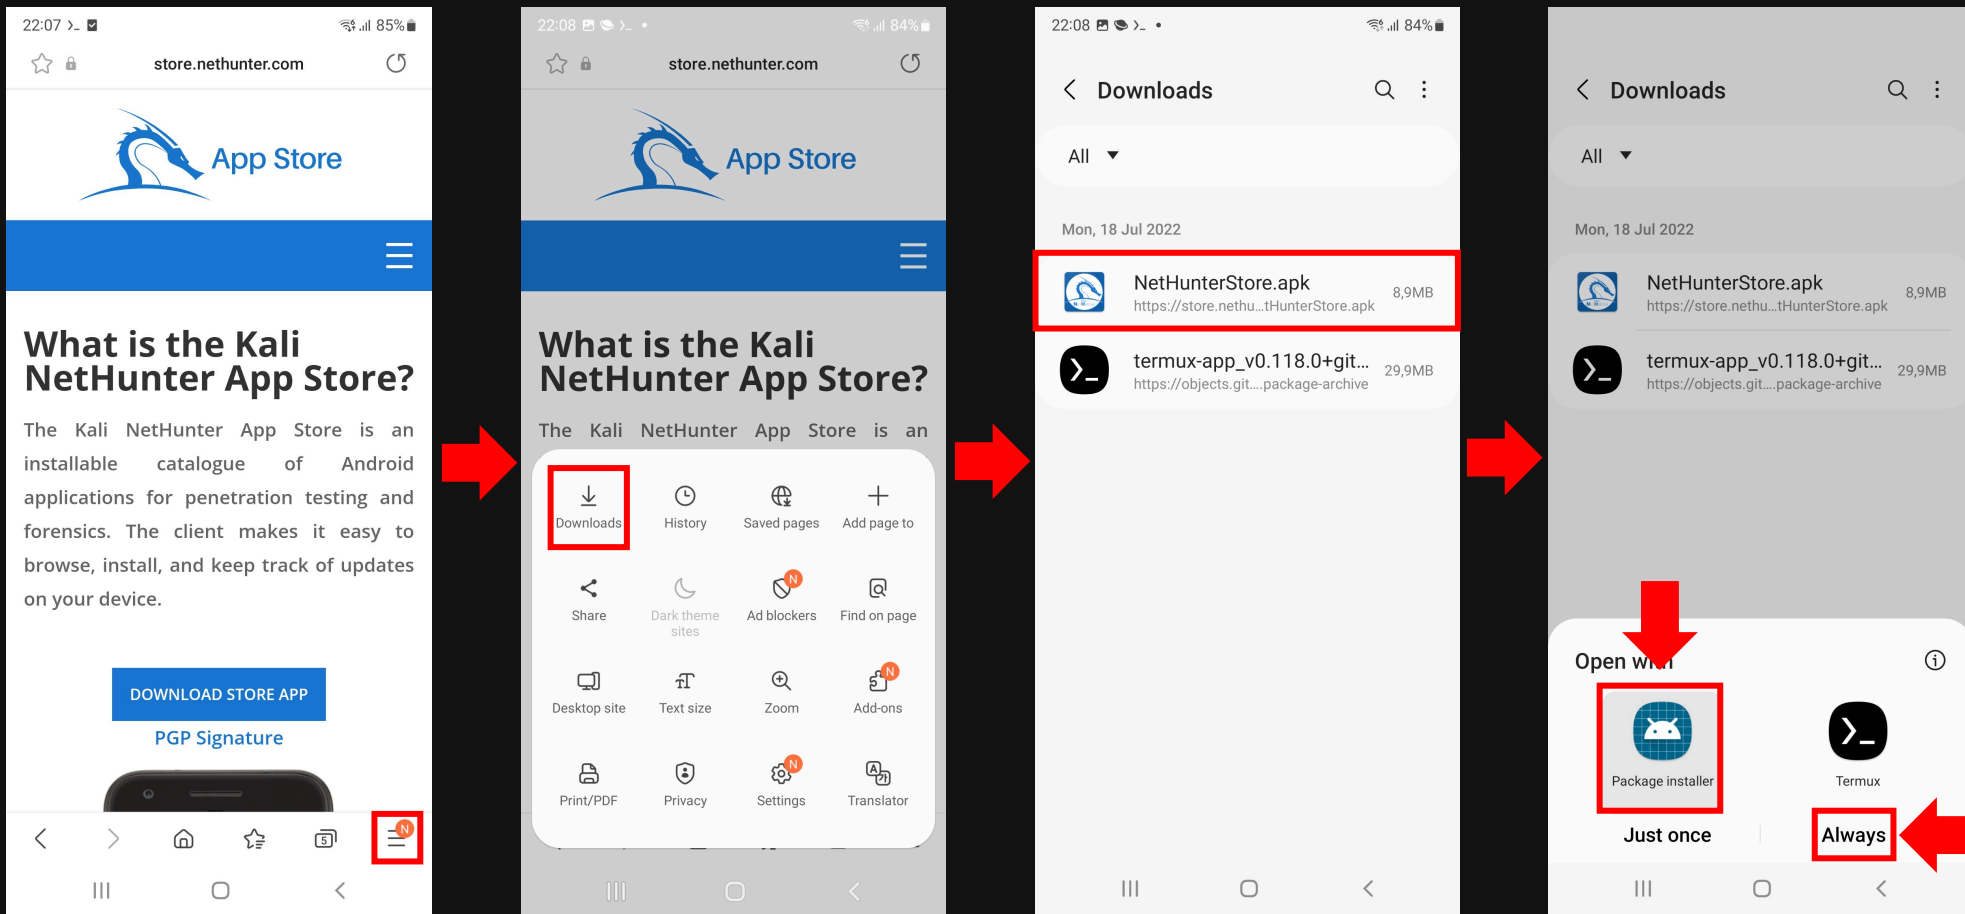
22:07 85%

store.nethunter.com

App Store

What is the Kali NetHunter App Store?

The Kali NetHunter App Store is an installable catalogue of Android applications for penetration testing and forensics. The client makes it easy to browse, install, and keep track of updates on your device.

DOWNLOAD STORE APP

PGP Signature

22:08 84%

store.nethunter.com

App Store

What is the Kali NetHunter App Store?

The Kali NetHunter App Store is an

Downloads History Saved pages Add page to

Share Dark theme sites Ad blockers Find on page

Desktop site Text size Zoom Add-ons

Print/PDF Privacy Settings Translator

22:08 84%

Downloads

All

Mon, 18 Jul 2022

NetHunterStore.apk
https://store.nethu...tHunterStore.apk
8,9MB

termux-app_v0.118.0+git...
https://objects.git....package-archive
29,9MB

Downloads

All

Mon, 18 Jul 2022

NetHunterStore.apk
https://store.nethu...tHunterStore.apk
8,9MB

termux-app_v0.118.0+git...
https://objects.git....package-archive
29,9MB

Open w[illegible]

Package installer

Termux

Just once

Always